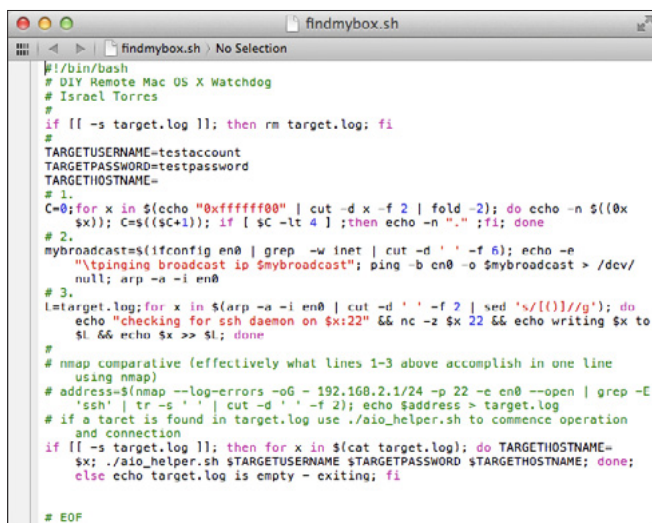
findmybox.sh

findmybox.sh › No Selection

#!/bin/bash
# DIY Remote Mac OS X Watchdog
# Israel Torres
#
if [[ -s target.log ]]; then rm target.log; fi
#
TARGETUSERNAME=testaccount
TARGETPASSWORD=testpassword
TARGETHOSTNAME=
# 1.
C=0;for x in $(echo "0xffffff00" | cut -d x -f 2 | fold -2); do echo -n $((0x $x)); C=$(($C+1)); if [ $C -lt 4 ] ;then echo -n "." ;fi; done
# 2.
mybroadcast=$(ifconfig en0 | grep -w inet | cut -d ' ' -f 6); echo -e "\tpinging broadcast ip $mybroadcast"; ping -b en0 -o $mybroadcast > /dev/null; arp -a -i en0
# 3.
L=target.log;for x in $(arp -a -i en0 | cut -d ' ' -f 2 | sed 's/[()]//g'); do echo "checking for ssh daemon on $x:22" && nc -z $x 22 && echo writing $x to $L && echo $x >> $L; done
#
# nmap comparative (effectively what lines 1-3 above accomplish in one line using nmap)
# address=$(nmap --log-errors -oG - 192.168.2.1/24 -p 22 -e en0 --open | grep -E 'ssh' | tr -s ' ' | cut -d ' ' -f 2); echo $address > target.log
# if a taret is found in target.log use ./aio_helper.sh to commence operation and connection
if [[ -s target.log ]]; then for x in $(cat target.log); do TARGETHOSTNAME=$x; ./aio_helper.sh $TARGETUSERNAME $TARGETPASSWORD $TARGETHOSTNAME; done; else echo target.log is empty - exiting; fi

# EOF